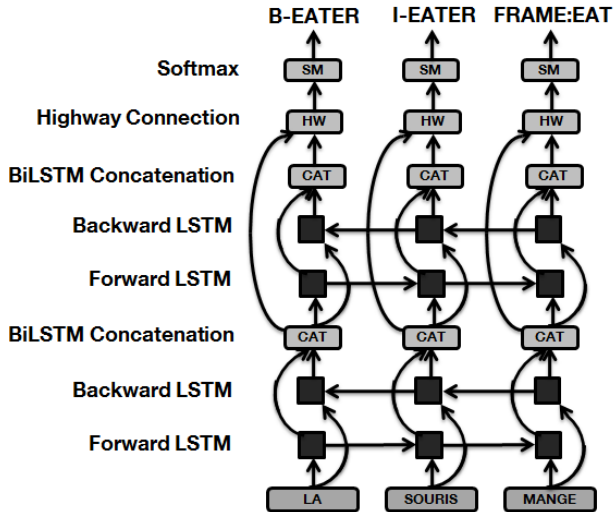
B-EATER I-EATER FRAME:EAT

Softmax
SM SM SM

Highway Connection
HW HW HW

BiLSTM Concatenation
CAT CAT CAT

Backward LSTM

Forward LSTM

BiLSTM Concatenation
CAT CAT CAT

Backward LSTM

Forward LSTM

LA SOURIS MANGE